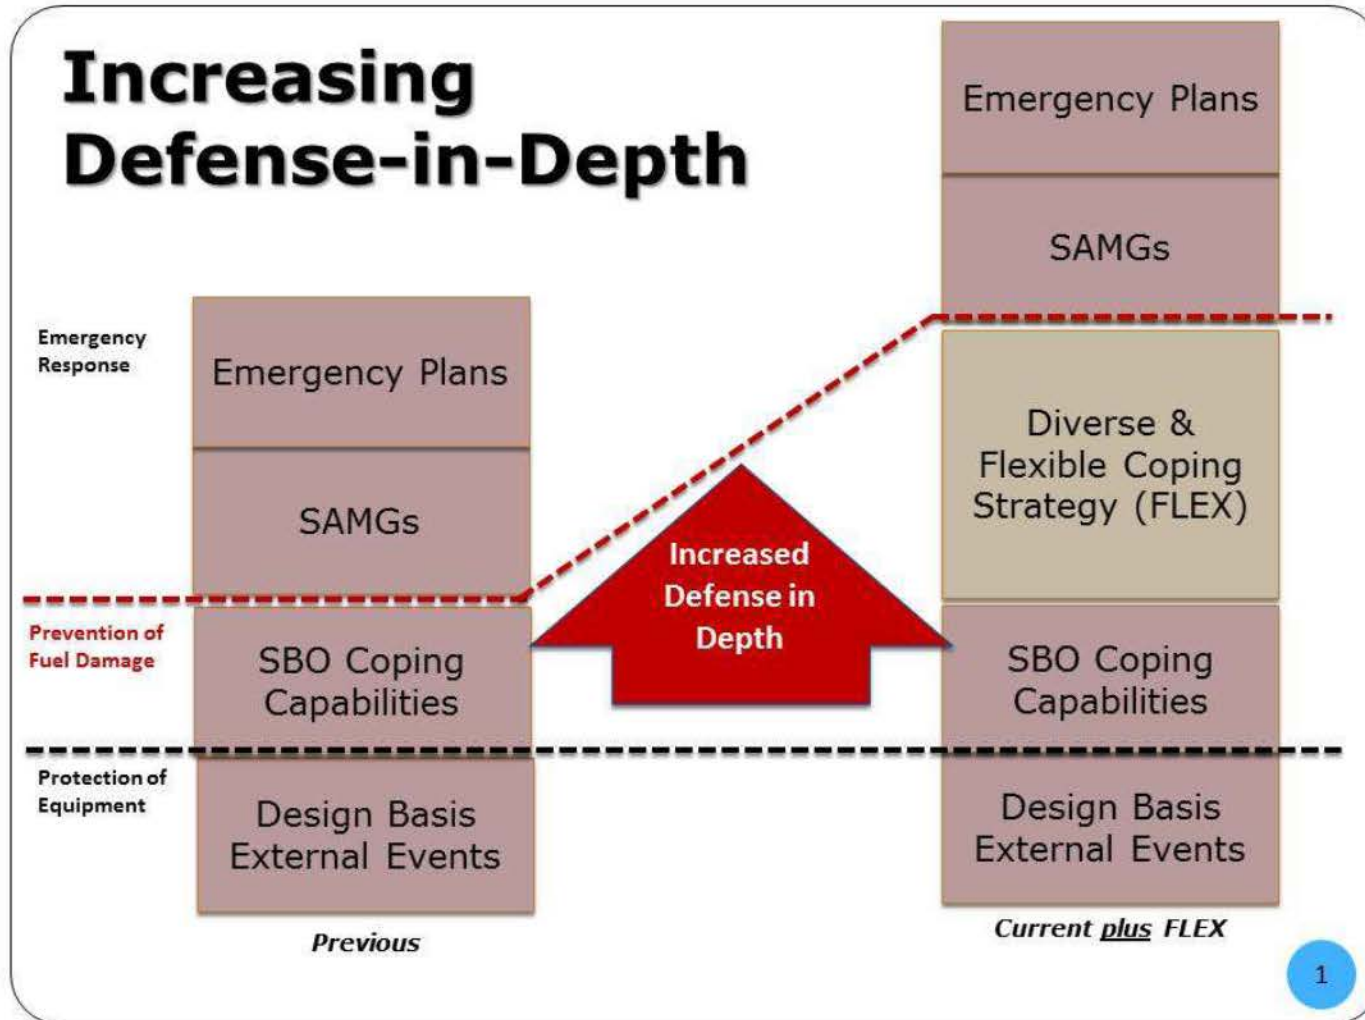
Increasing Defense-in-Depth

Emergency Response

Prevention of Fuel Damage

Protection of Equipment

Emergency Plans

SAMGs

SBO Coping Capabilities

Design Basis External Events

Previous

Increased Defense in Depth

Emergency Plans

SAMGs

Diverse & Flexible Coping Strategy (FLEX)

SBO Coping Capabilities

Design Basis External Events

Current plus FLEX

1